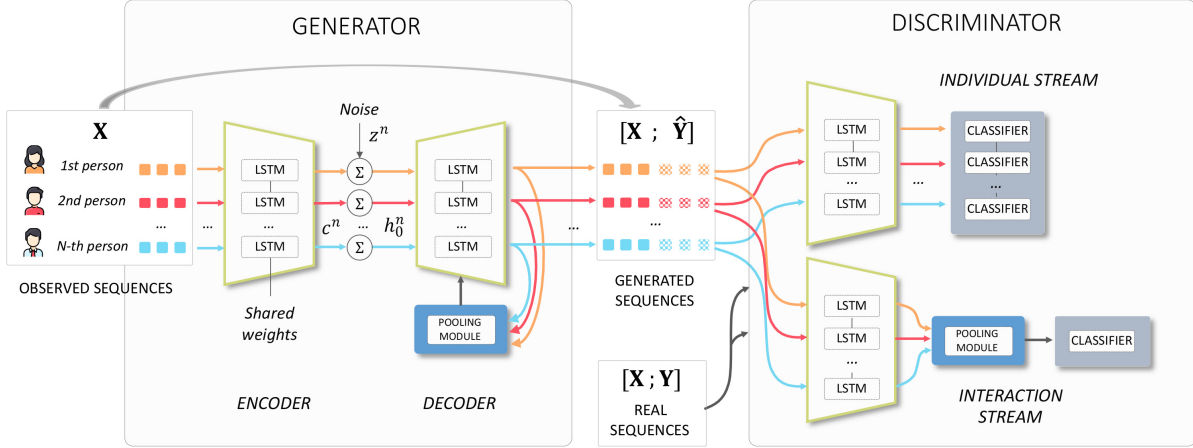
GENERATOR

DISCRIMINATOR

$\mathbf{X}$

1st person

2nd person

...

N-th person

OBSERVED SEQUENCES

...

LSTM

LSTM

...

LSTM

Shared weights

ENCODER

Noise

$z^n$

$\Sigma$

$\Sigma$

...

$\Sigma$

$c^n$

$h_0^n$

LSTM

LSTM

...

LSTM

POOLING MODULE

DECODER

...

$[\mathbf{X}\ ;\ \hat{\mathbf{Y}}]$

...

GENERATED SEQUENCES

$[\mathbf{X}\ ;\mathbf{Y}]$

REAL SEQUENCES

INDIVIDUAL STREAM

LSTM

LSTM

...

LSTM

...

CLASSIFIER

CLASSIFIER

...

CLASSIFIER

LSTM

LSTM

...

LSTM

POOLING MODULE

CLASSIFIER

INTERACTION STREAM